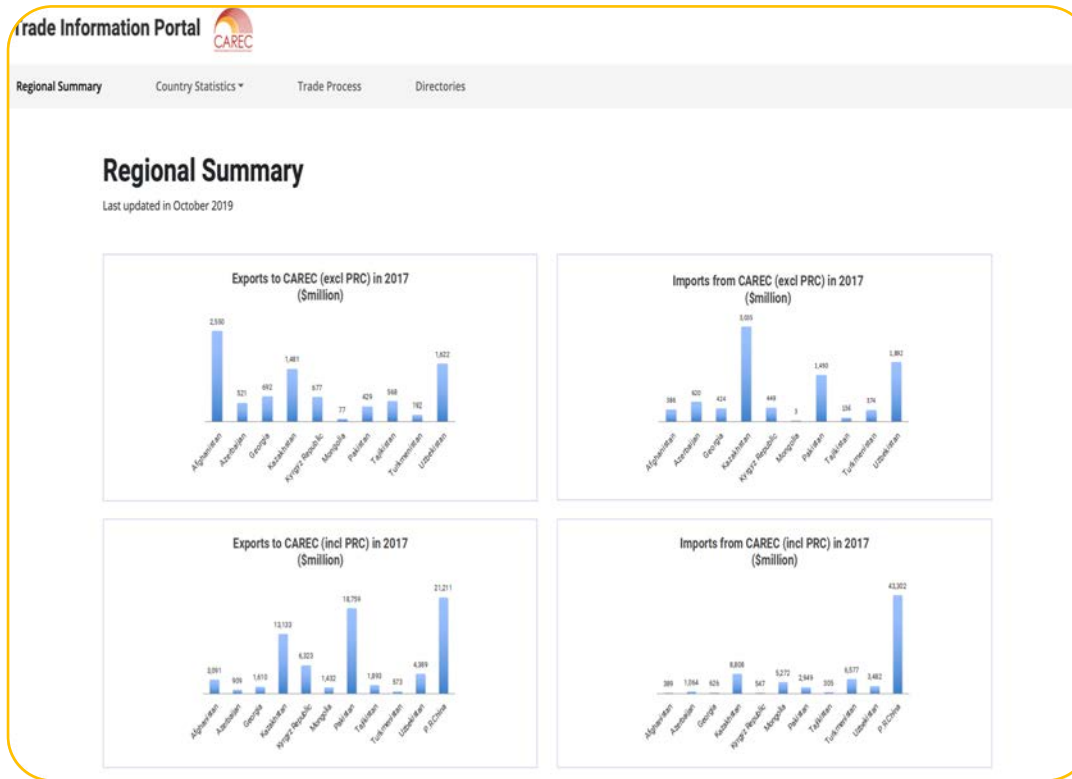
Trade Information Portal CAREC

Regional Summary Country Statistics ▾ Trade Process Directories

Regional Summary

Last updated in October 2019

Exports to CAREC (excl PRC) in 2017 ($million)

2,550
521
692
1,461
677
77
429
548
182
1,622

Afghanistan Azerbaijan Georgia Kazakhstan Kyrgyz Republic Mongolia Pakistan Tajikistan Turkmenistan Uzbekistan

Imports from CAREC (excl PRC) in 2017 ($million)

386
620
424
3,035
449
3
1,450
156
374
1,882

Afghanistan Azerbaijan Georgia Kazakhstan Kyrgyz Republic Mongolia Pakistan Tajikistan Turkmenistan Uzbekistan

Exports to CAREC (incl PRC) in 2017 ($million)

3,091
939
1,610
13,133
6,323
1,432
18,759
1,893
573
4,389
21,211

Afghanistan Azerbaijan Georgia Kazakhstan Kyrgyz Republic Mongolia Pakistan Tajikistan Turkmenistan Uzbekistan P.R.China

Imports from CAREC (incl PRC) in 2017 ($million)

389
1,064
626
8,808
547
5,272
2,949
305
6,577
3,482
43,302

Afghanistan Azerbaijan Georgia Kazakhstan Kyrgyz Republic Mongolia Pakistan Tajikistan Turkmenistan Uzbekistan P.R.China